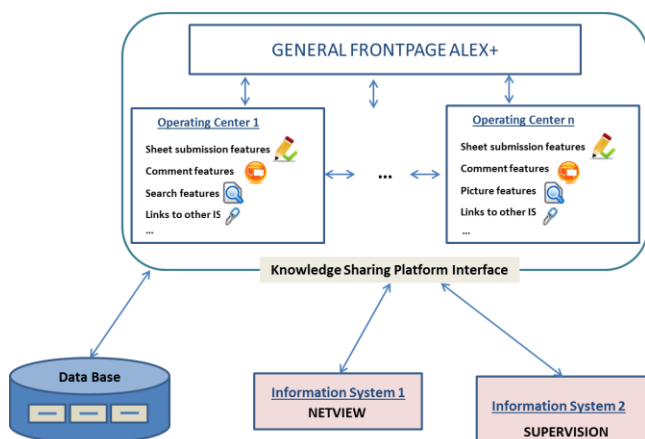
GENERAL FRONTPAGE ALEX+

Operating Center 1
Sheet submission features
Comment features
Search features
Links to other IS
...

...

Operating Center n
Sheet submission features
Comment features
Picture features
Links to other IS
...

Knowledge Sharing Platform Interface

Data Base

Information System 1
NETVIEW

Information System 2
SUPERVISION